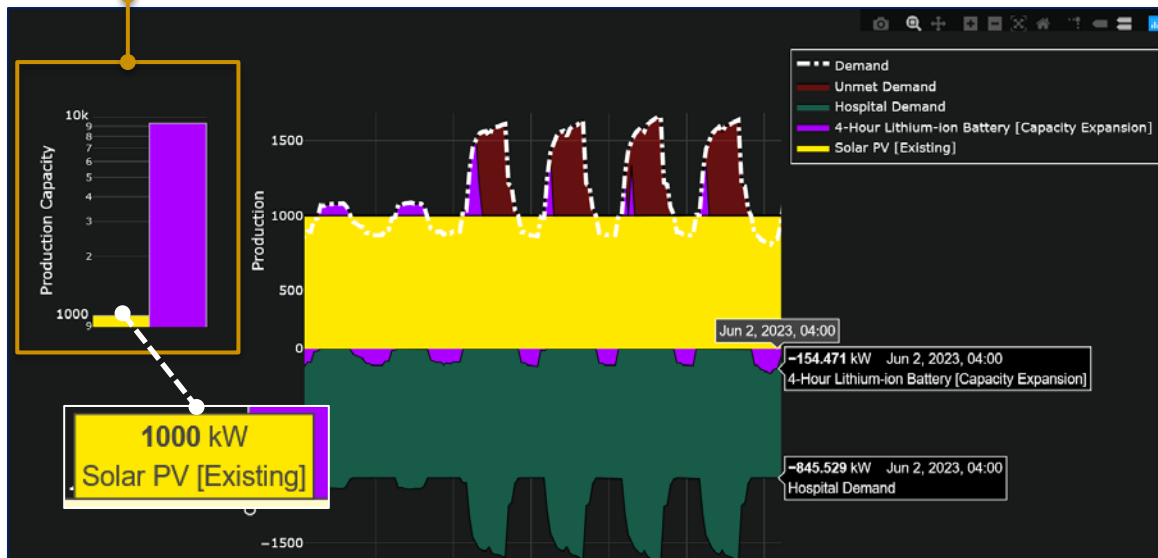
Production Capacity

10k
9
8
7
6
5
4
3
2
1000
9

Demand
Unmet Demand
Hospital Demand
4-Hour Lithium-ion Battery [Capacity Expansion]
Solar PV [Existing]

Production

1500
1000
500
0
−1500

Jun 2, 2023, 04:00

−154.471 kW Jun 2, 2023, 04:00
4-Hour Lithium-ion Battery [Capacity Expansion]

−845.529 kW Jun 2, 2023, 04:00
Hospital Demand

1000 kW
Solar PV [Existing]